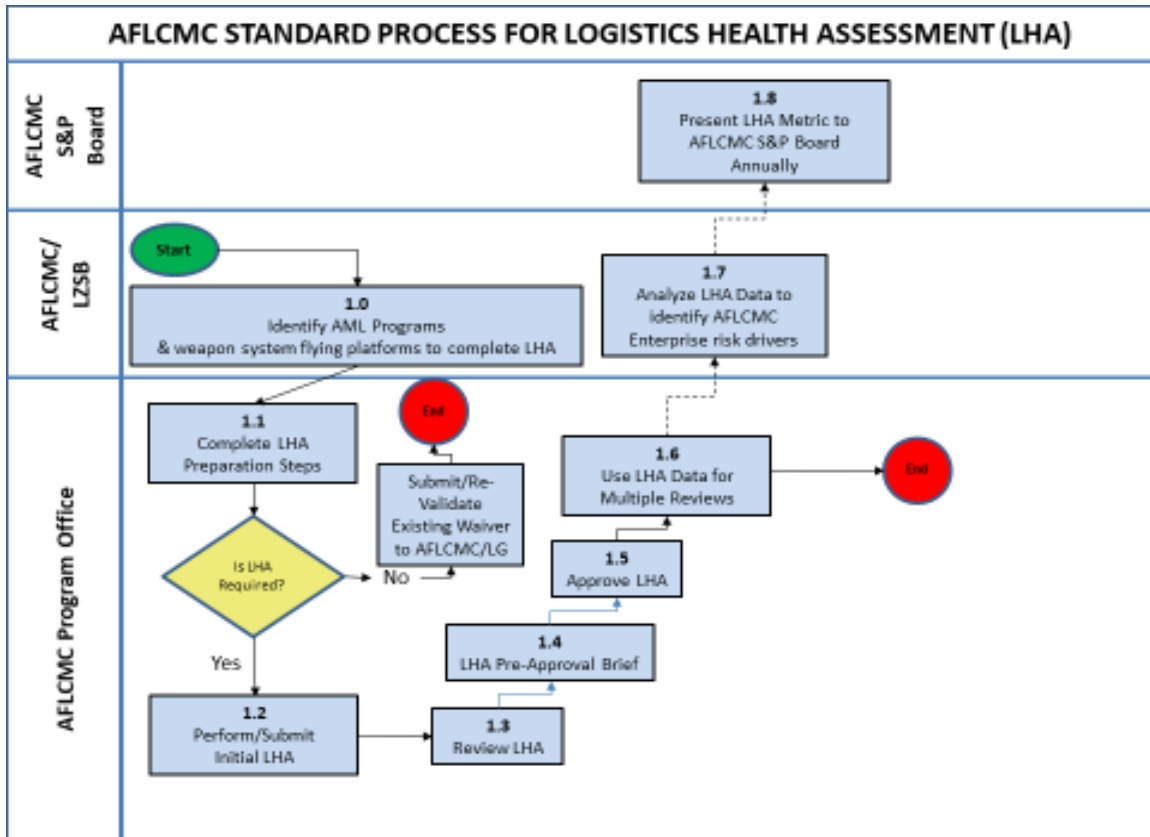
AFLCMC STANDARD PROCESS FOR LOGISTICS HEALTH ASSESSMENT (LHA)

AFLCMC S&P Board

1.8
Present LHA Metric to AFLCMC S&P Board Annually

AFLCMC/ LZSB

Start

1.0
Identify AML Programs & weapon system flying platforms to complete LHA

1.7
Analyze LHA Data to identify AFLCMC Enterprise risk drivers

AFLCMC Program Office

1.1
Complete LHA Preparation Steps

End

Submit/Re-Validate Existing Waiver to AFLCMC/LG

1.6
Use LHA Data for Multiple Reviews

End

Is LHA Required?

No

Yes

1.5
Approve LHA

1.4
LHA Pre-Approval Brief

1.2
Perform/Submit Initial LHA

1.3
Review LHA